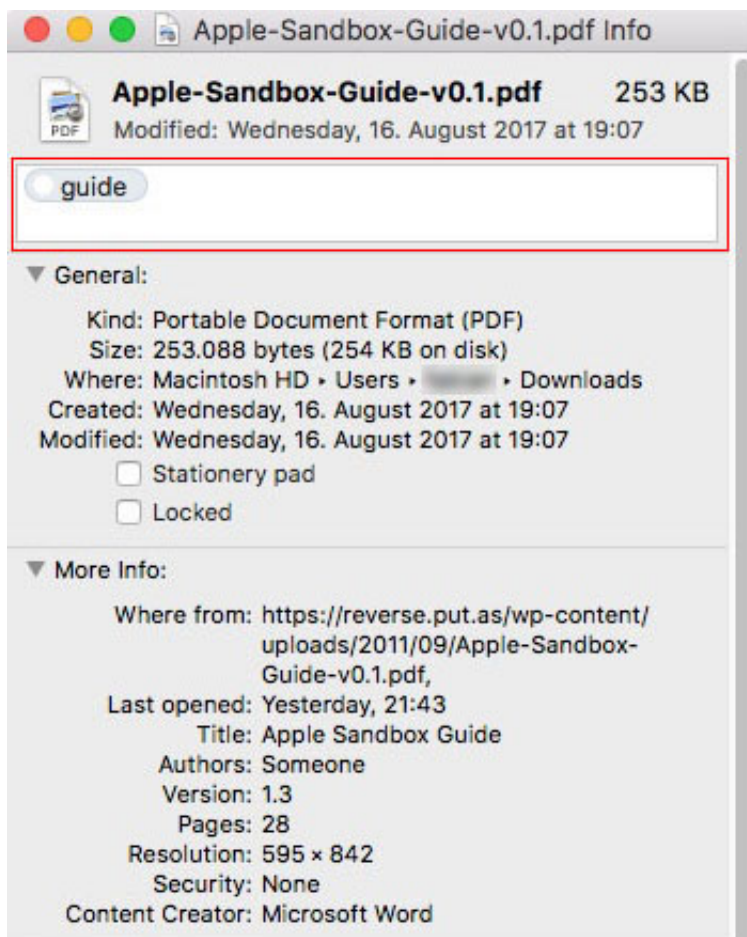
Apple-Sandbox-Guide-v0.1.pdf Info

PDF

Apple-Sandbox-Guide-v0.1.pdf 253 KB
Modified: Wednesday, 16. August 2017 at 19:07

guide

General:

Kind: Portable Document Format (PDF)
Size: 253.088 bytes (254 KB on disk)
Where: Macintosh HD ▸ Users ▸ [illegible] ▸ Downloads
Created: Wednesday, 16. August 2017 at 19:07
Modified: Wednesday, 16. August 2017 at 19:07

Stationery pad

Locked

More Info:

Where from: https://reverse.put.as/wp-content/uploads/2011/09/Apple-Sandbox-Guide-v0.1.pdf,
Last opened: Yesterday, 21:43
Title: Apple Sandbox Guide
Authors: Someone
Version: 1.3
Pages: 28
Resolution: 595 × 842
Security: None
Content Creator: Microsoft Word